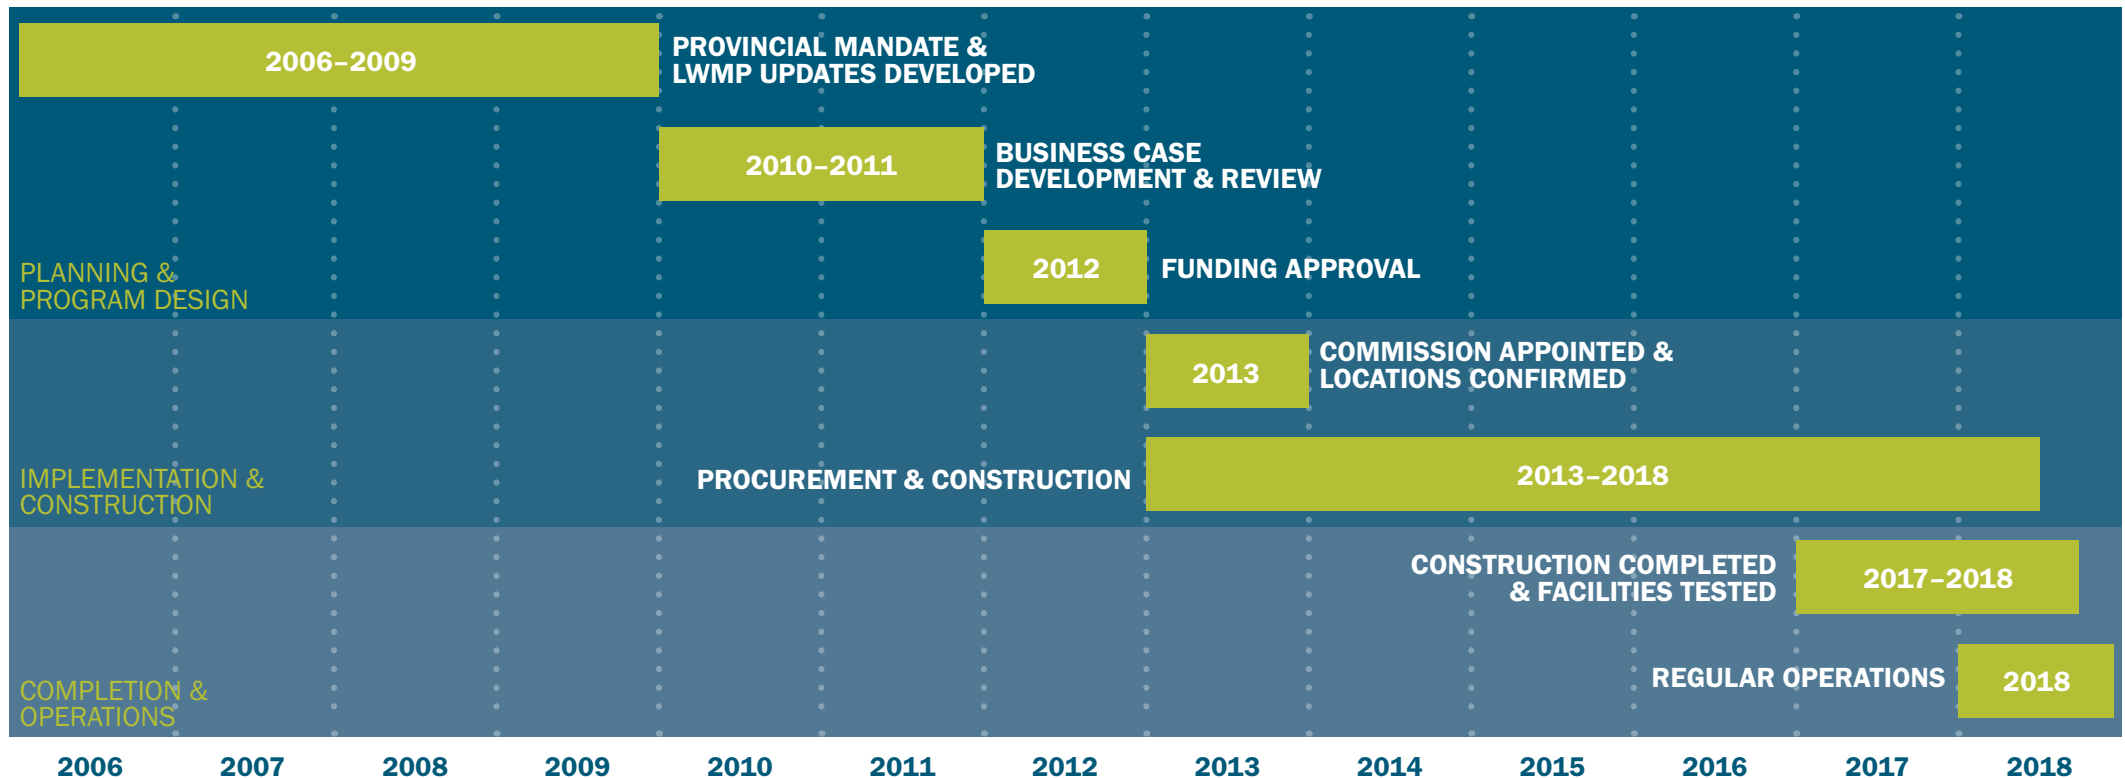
2006–2009

PROVINCIAL MANDATE & LWMP UPDATES DEVELOPED

2010–2011

BUSINESS CASE DEVELOPMENT & REVIEW

2012

FUNDING APPROVAL

PLANNING & PROGRAM DESIGN

2013

COMMISSION APPOINTED & LOCATIONS CONFIRMED

PROCUREMENT & CONSTRUCTION

2013–2018

IMPLEMENTATION & CONSTRUCTION

CONSTRUCTION COMPLETED & FACILITIES TESTED

2017–2018

REGULAR OPERATIONS

2018

COMPLETION & OPERATIONS

| 2006 | 2007 | 2008 | 2009 | 2010 | 2011 | 2012 | 2013 | 2014 | 2015 | 2016 | 2017 | 2018 |